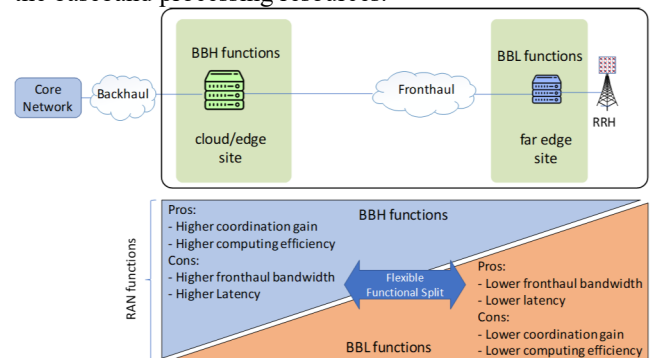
the baseband processing resources.

Core Network

Backhaul

BBH functions

cloud/edge site

Fronthaul

BBL functions

far edge site

RRH

RAN functions

Pros:
- Higher coordination gain
- Higher computing efficiency
Cons:
- Higher fronthaul bandwidth
- Higher Latency

BBH functions

Flexible Functional Split

Pros:
- Lower fronthaul bandwidth
- Lower latency
Cons:
- Lower coordination gain
- Lower computing efficiency

BBL functions